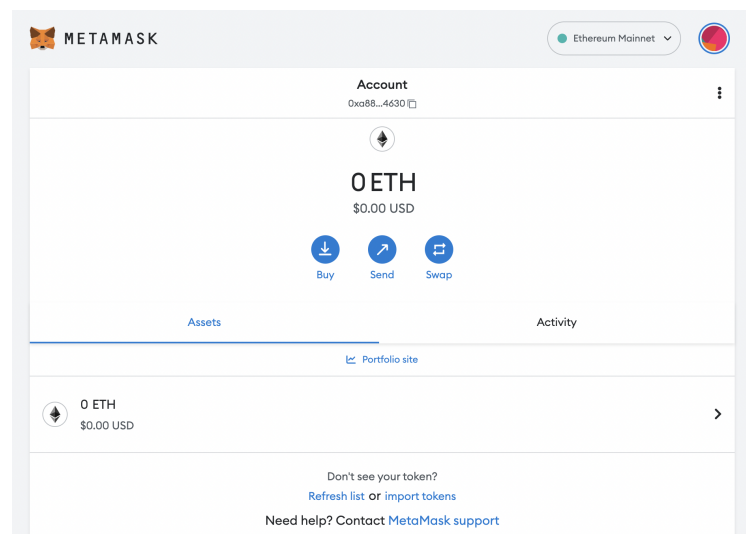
METAMASK

Ethereum Mainnet

Account
0xa88...4630

0 ETH
$0.00 USD

Buy Send Swap

Assets Activity

Portfolio site

0 ETH
$0.00 USD

Don't see your token?
Refresh list or import tokens
Need help? Contact MetaMask support